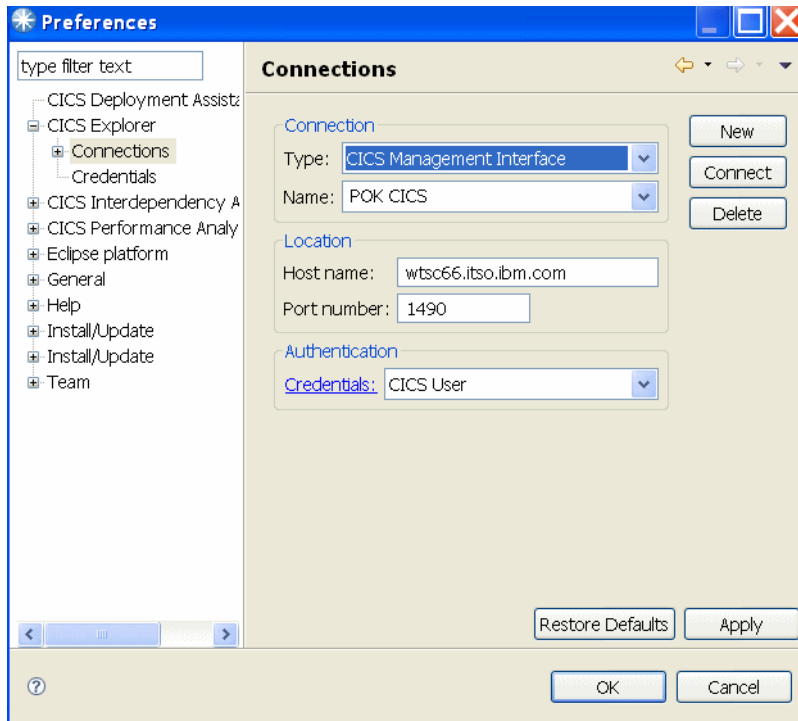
Preferences

type filter text

CICS Deployment Assist
CICS Explorer
Connections
Credentials
CICS Interdependency A
CICS Performance Analy
Eclipse platform
General
Help
Install/Update
Install/Update
Team

Connections

Connection
Type: CICS Management Interface
Name: POK CICS

Location
Host name: wtsc66.itso.ibm.com
Port number: 1490

Authentication
Credentials: CICS User

New
Connect
Delete

Restore Defaults
Apply

OK
Cancel